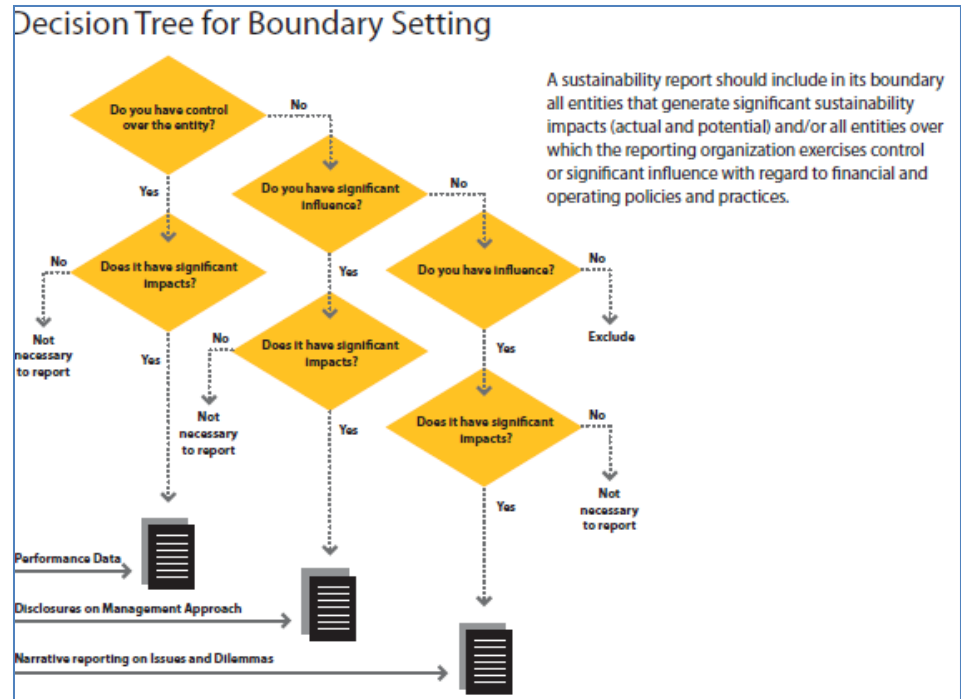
Decision Tree for Boundary Setting

A sustainability report should include in its boundary all entities that generate significant sustainability impacts (actual and potential) and/or all entities over which the reporting organization exercises control or significant influence with regard to financial and operating policies and practices.

Do you have control over the entity?

No

Yes

Do you have significant influence?

No

Does it have significant impacts?

No

Yes

Do you have influence?

No

Not necessary to report

Yes

Exclude

No

Does it have significant impacts?

Yes

Not necessary to report

Yes

Does it have significant impacts?

No

Yes

Not necessary to report

Performance Data

Disclosures on Management Approach

Narrative reporting on Issues and Dilemmas